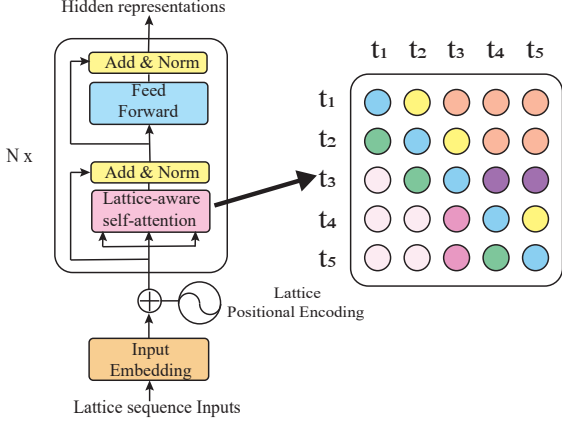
Hidden representations

N x

Add & Norm

Feed Forward

Add & Norm

Lattice-aware self-attention

Lattice Positional Encoding

Input Embedding

Lattice sequence Inputs

| | $t_1$ | $t_2$ | $t_3$ | $t_4$ | $t_5$ |
|---|---|---|---|---|---|
| $t_1$ | | | | | |
| $t_2$ | | | | | |
| $t_3$ | | | | | |
| $t_4$ | | | | | |
| $t_5$ | | | | | |